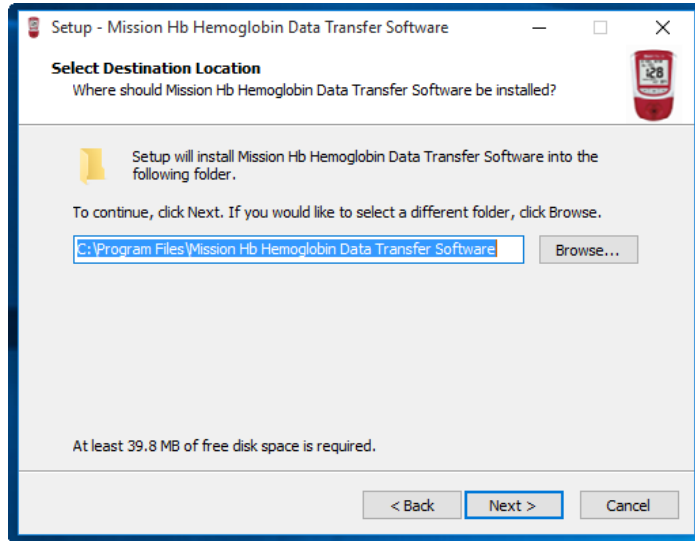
Setup - Mission Hb Hemoglobin Data Transfer Software

Select Destination Location
Where should Mission Hb Hemoglobin Data Transfer Software be installed?

128

Setup will install Mission Hb Hemoglobin Data Transfer Software into the following folder.

To continue, click Next. If you would like to select a different folder, click Browse.

C:\Program Files\Mission Hb Hemoglobin Data Transfer Software

Browse...

At least 39.8 MB of free disk space is required.

< Back
Next >
Cancel